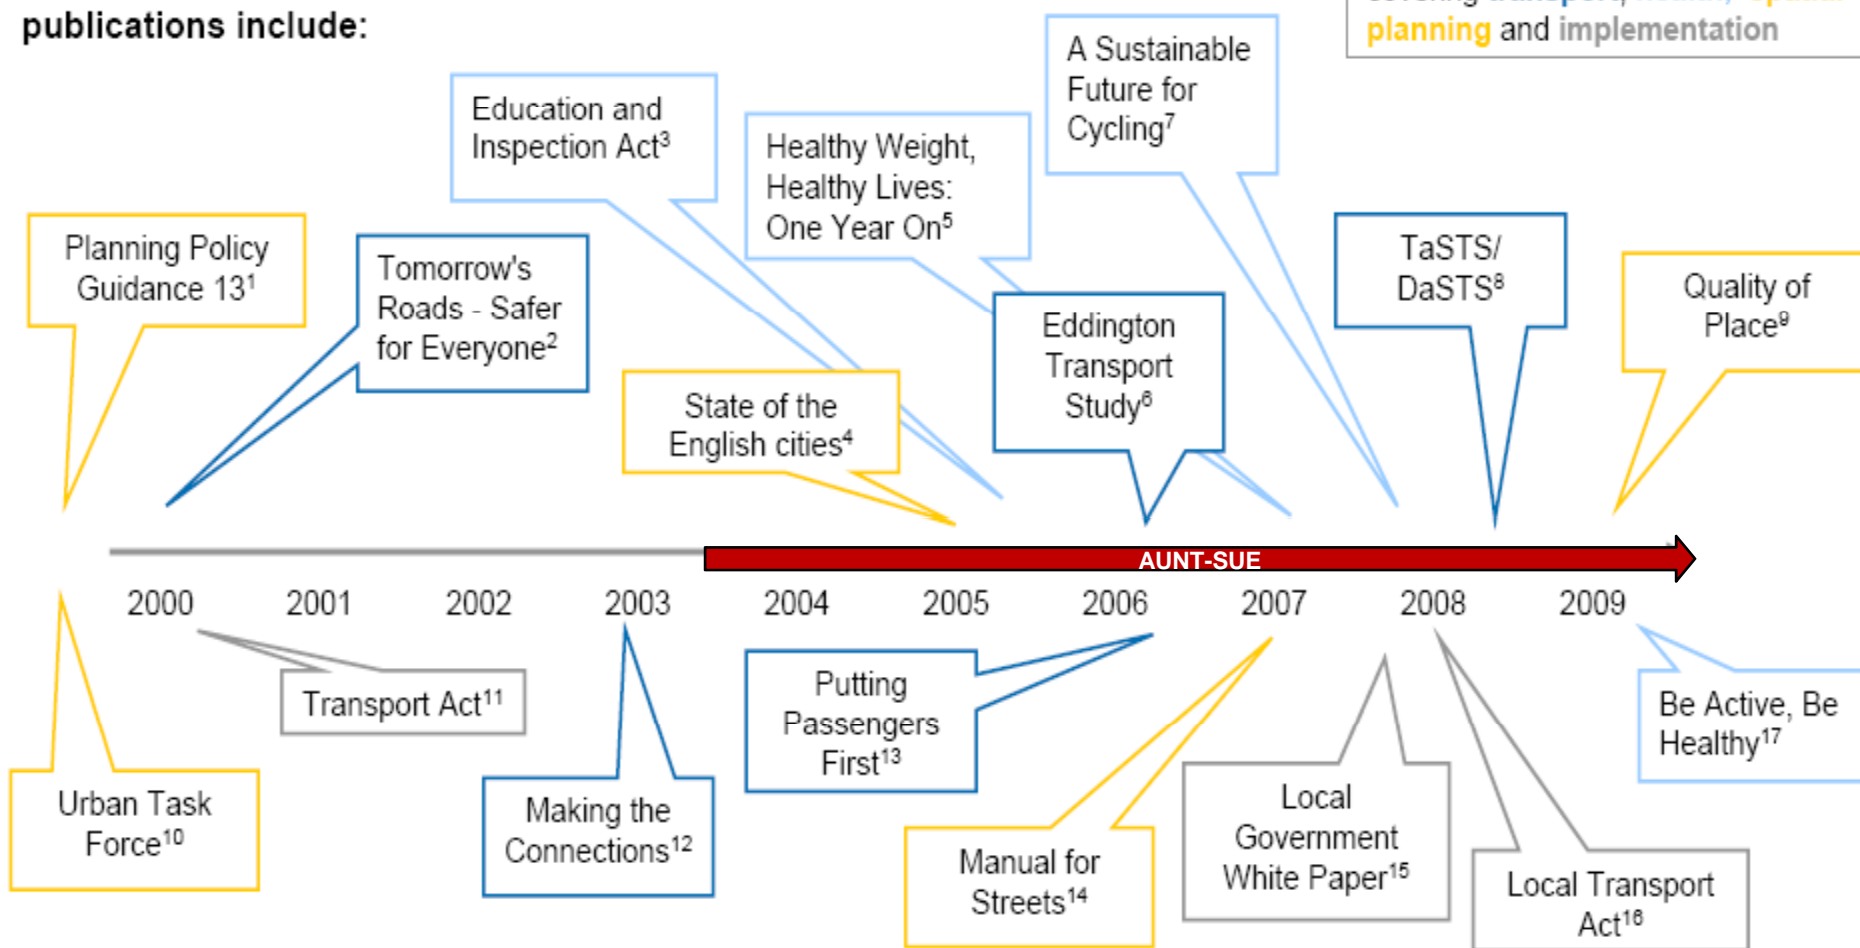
publications include:

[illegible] planning and implementation

A Sustainable Future for Cycling$^7$

Education and Inspection Act$^3$

Healthy Weight, Healthy Lives: One Year On$^5$

Planning Policy Guidance 13$^1$

Tomorrow's Roads - Safer for Everyone$^2$

TaSTS/ DaSTS$^8$

Quality of Place$^9$

Eddington Transport Study$^6$

State of the English cities$^4$

AUNT-SUE

2000 2001 2002 2003 2004 2005 2006 2007 2008 2009

Transport Act$^{11}$

Putting Passengers First$^{13}$

Be Active, Be Healthy$^{17}$

Urban Task Force$^{10}$

Making the Connections$^{12}$

Local Government White Paper$^{15}$

Manual for Streets$^{14}$

Local Transport Act$^{16}$